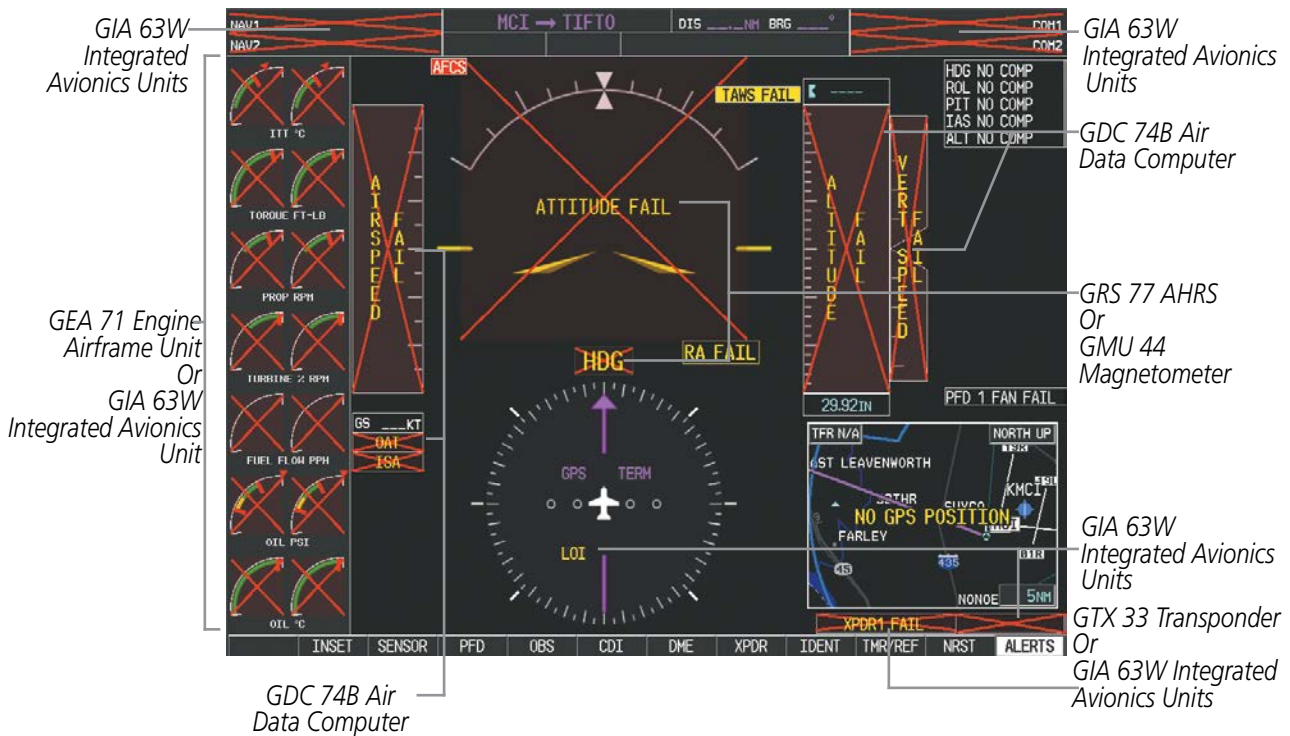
GIA 63W Integrated Avionics Units

NAV1
NAV2

MCI → TIFTO

DIS \_\_.\_NM BRG \_\_\_°

COM1
COM2

GIA 63W Integrated Avionics Units

AFCS

TAWS FAIL

HDG NO COMP
ROL NO COMP
PIT NO COMP
IAS NO COMP
ALT NO COMP

GDC 74B Air Data Computer

ITT °C

TORQUE FT-LB

PROP RPM

TURBINE % RPM

FUEL FLOW PPH

OIL PSI

OIL °C

AIRSPEED FAIL

ATTITUDE FAIL

ALTITUDE FAIL

VERT SPEED FAIL

GEA 71 Engine Airframe Unit Or GIA 63W Integrated Avionics Unit

GRS 77 AHRS Or GMU 44 Magnetometer

HDG

RA FAIL

29.92IN

PFD 1 FAN FAIL

GS \_\_\_KT
OAT
ISA

GPS TERM

TFR N/A
NORTH UP
ST LEAVENWORTH
KMCI
NO GPS POSITION
FARLEY
435
45
NONOE
5NM

LOI

GIA 63W Integrated Avionics Units

XPDR1 FAIL

GTX 33 Transponder Or GIA 63W Integrated Avionics Units

INSET | SENSOR | PFD | OBS | CDI | DME | XPDR | IDENT | TMR/REF | NRST | ALERTS

GDC 74B Air Data Computer